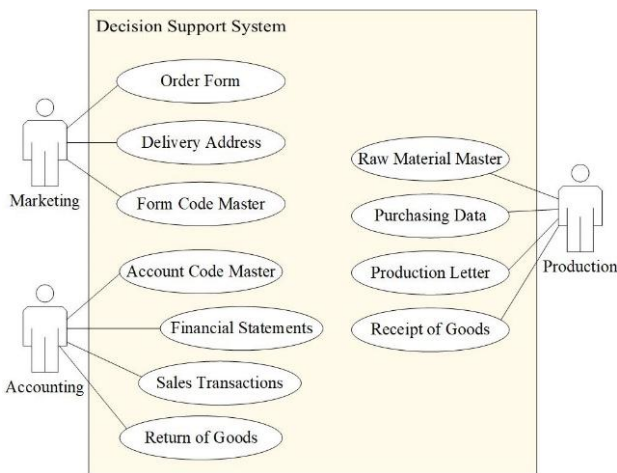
Decision Support System

Order Form

Delivery Address

Form Code Master

Marketing

Account Code Master

Financial Statements

Sales Transactions

Return of Goods

Accounting

Raw Material Master

Purchasing Data

Production Letter

Receipt of Goods

Production